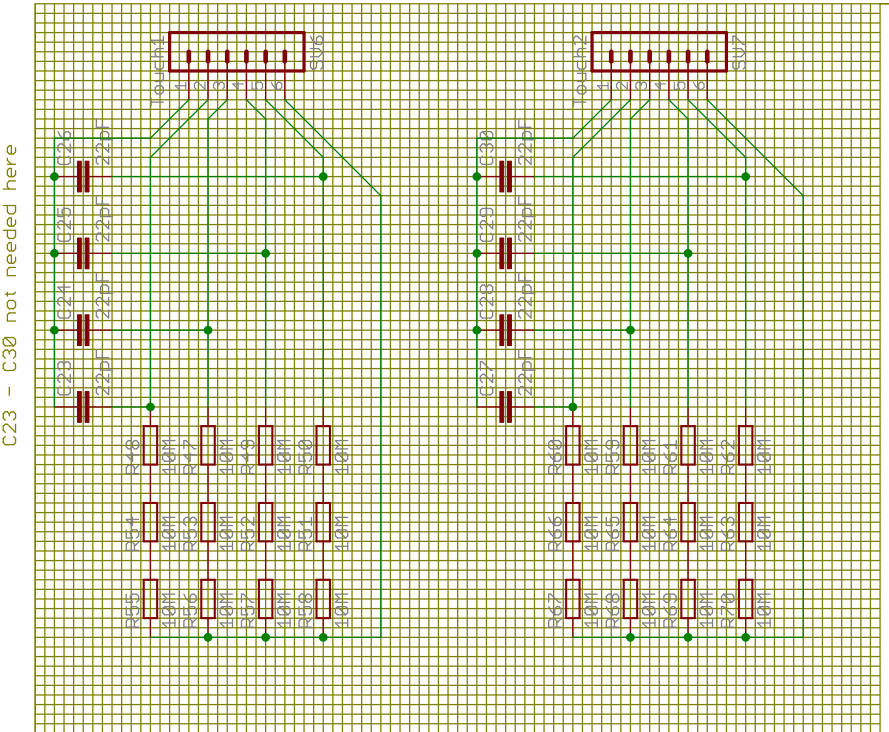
C23 - C30 not needed here

Touch1
SV6
1 2 3 4 5 6
C26 22pF
C25 22pF
C24 22pF
C23 22pF
R48 10M
R47 10M
R49 10M
R50 10M
R51 10M
R53 10M
R52 10M
R54 10M
R55 10M
R56 10M
R57 10M
R58 10M

Touch2
SV7
1 2 3 4 5 6
C30 22pF
C29 22pF
C28 22pF
C27 22pF
R60 10M
R59 10M
R61 10M
R62 10M
R66 10M
R65 10M
R64 10M
R63 10M
R67 10M
R68 10M
R69 10M
R70 10M